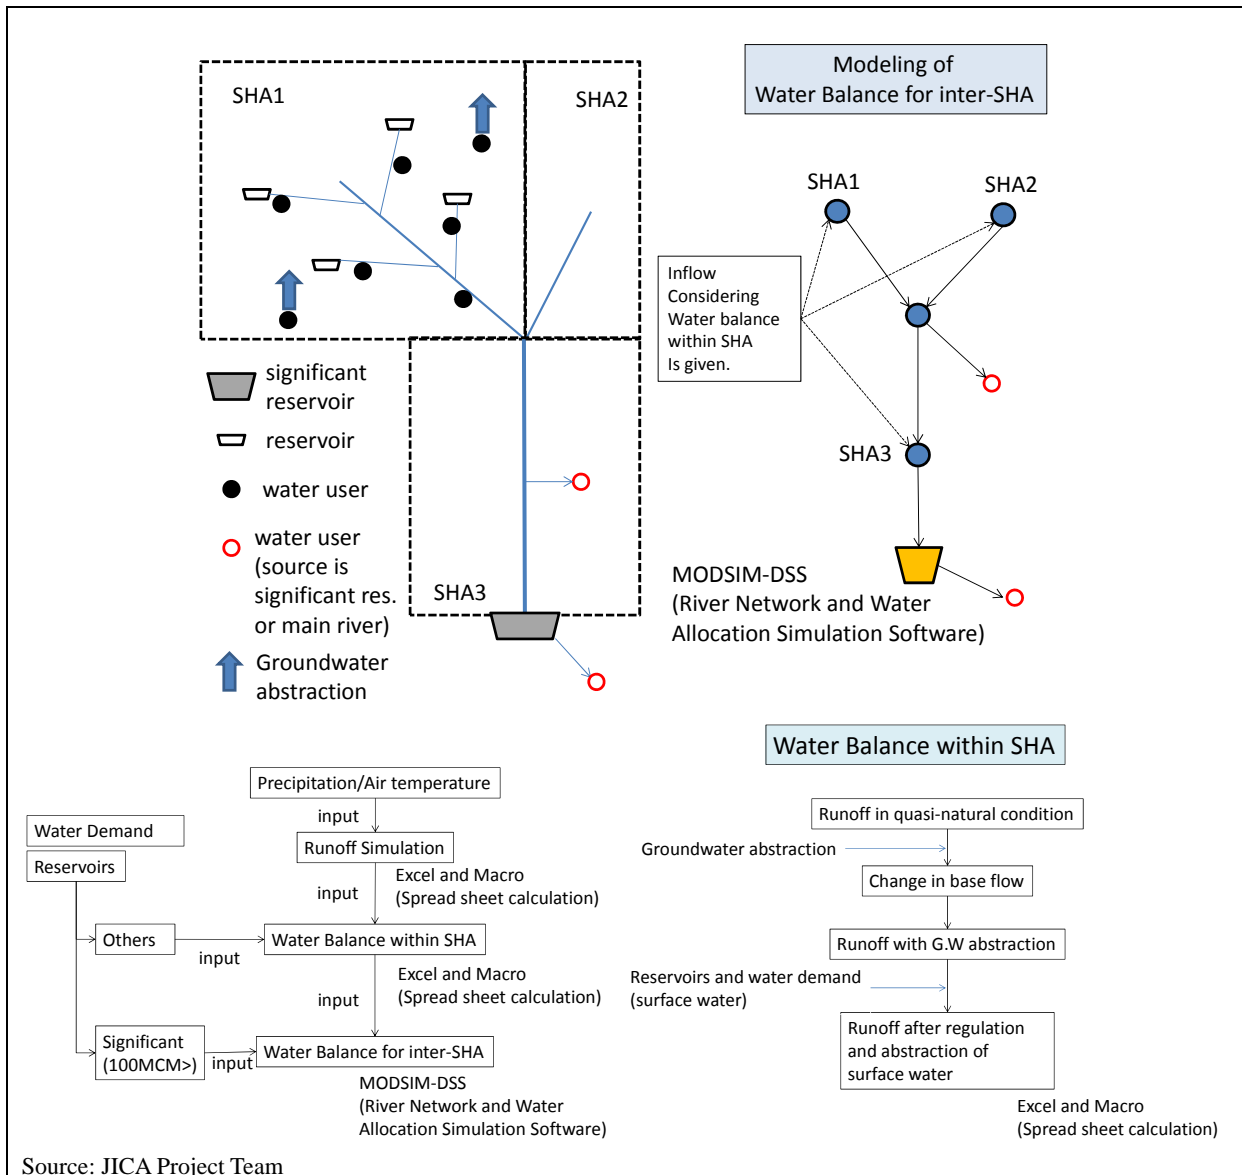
SHA1

SHA2

SHA3

Modeling of Water Balance for inter-SHA

SHA1

SHA2

Inflow Considering Water balance within SHA Is given.

SHA3

significant reservoir

reservoir

water user

water user (source is significant res. or main river)

Groundwater abstraction

MODSIM-DSS (River Network and Water Allocation Simulation Software)

Water Balance within SHA

Precipitation/Air temperature

input

Water Demand

Reservoirs

Runoff Simulation

Excel and Macro (Spread sheet calculation)

input

Others

input

Water Balance within SHA

Excel and Macro (Spread sheet calculation)

input

Significant (100MCM>)

input

Water Balance for inter-SHA

MODSIM-DSS (River Network and Water Allocation Simulation Software)

Runoff in quasi-natural condition

Groundwater abstraction

Change in base flow

Runoff with G.W abstraction

Reservoirs and water demand (surface water)

Runoff after regulation and abstraction of surface water

Excel and Macro (Spread sheet calculation)

Source: JICA Project Team